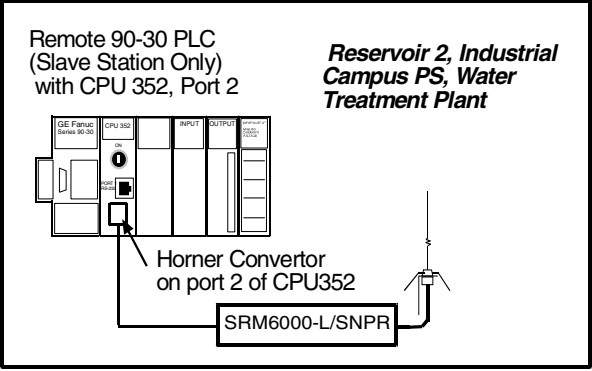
Remote 90-30 PLC (Slave Station Only) with CPU 352, Port 2

Reservoir 2, Industrial Campus PS, Water Treatment Plant

GE Fanuc Series 90-30

CPU 352

ON

PORT RS-232

INPUT

OUTPUT

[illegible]

Horner Convertor on port 2 of CPU352

SRM6000-L/SNPR